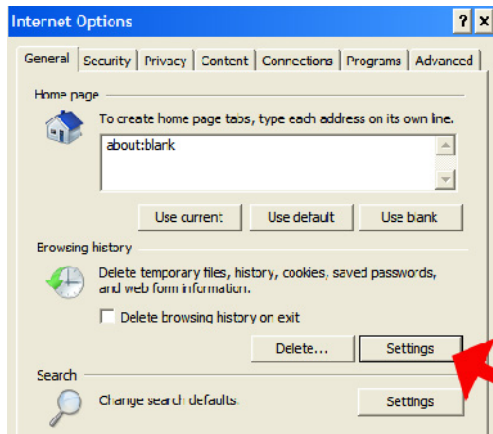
Internet Options

? X

General | Security | Privacy | Content | Connections | Programs | Advanced

Home page

To create home page tabs, type each address on its own line.

about:blank

Use current | Use default | Use blank

Browsing history

Delete temporary files, history, cookies, saved passwords, and web form information.

Delete browsing history on exit

Delete... | Settings

Search

Change search defaults.

Settings